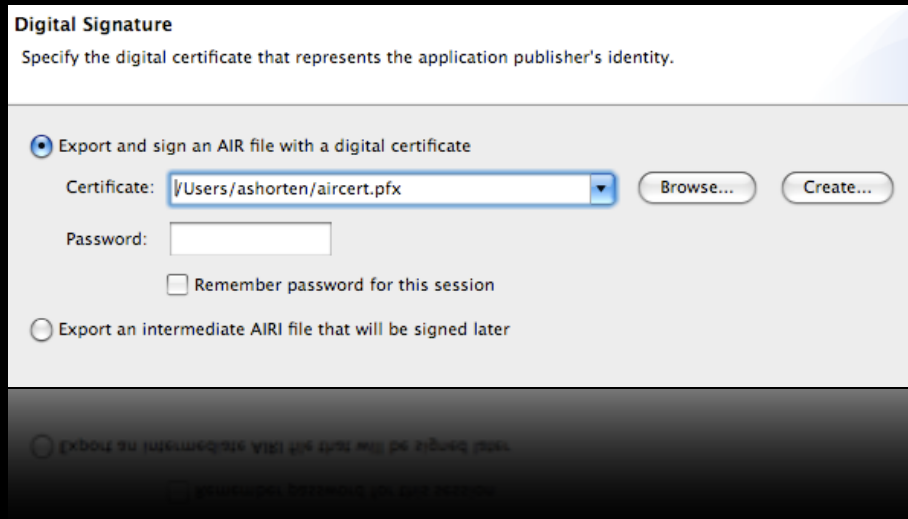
Digital Signature

Specify the digital certificate that represents the application publisher's identity.

Export and sign an AIR file with a digital certificate

Certificate: /Users/ashorten/aircert.pfx

Browse...

Create...

Password:

Remember password for this session

Export an intermediate AIRI file that will be signed later